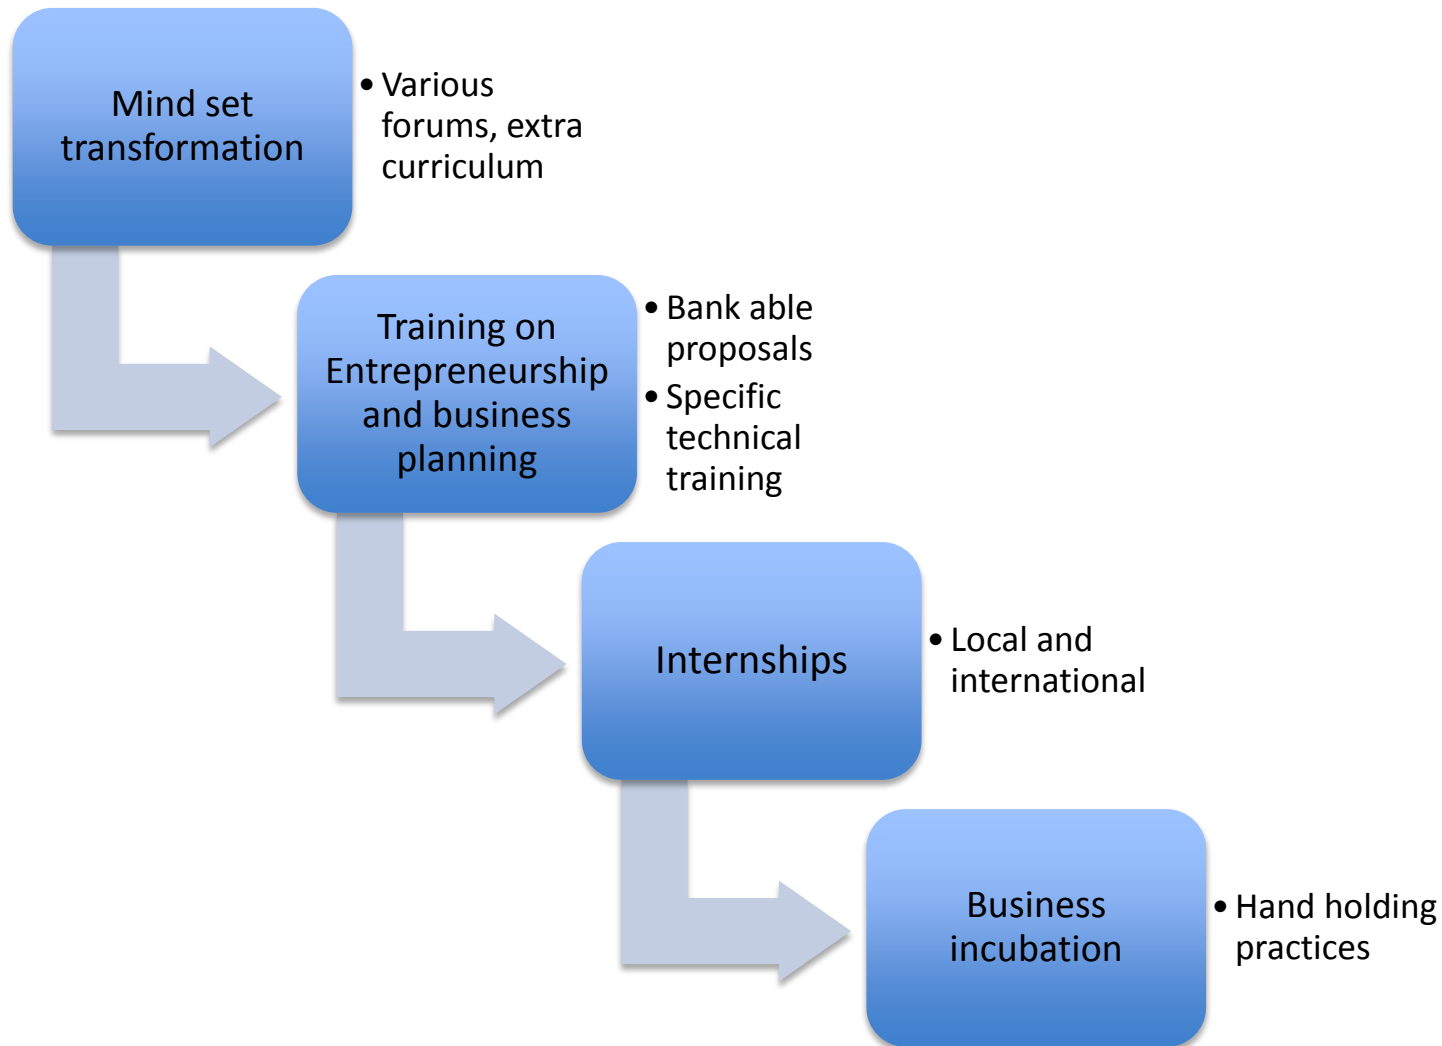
Mind set transformation

• Various forums, extra curriculum

Training on Entrepreneurship and business planning

• Bank able proposals
• Specific technical training

Internships

• Local and international

Business incubation

• Hand holding practices